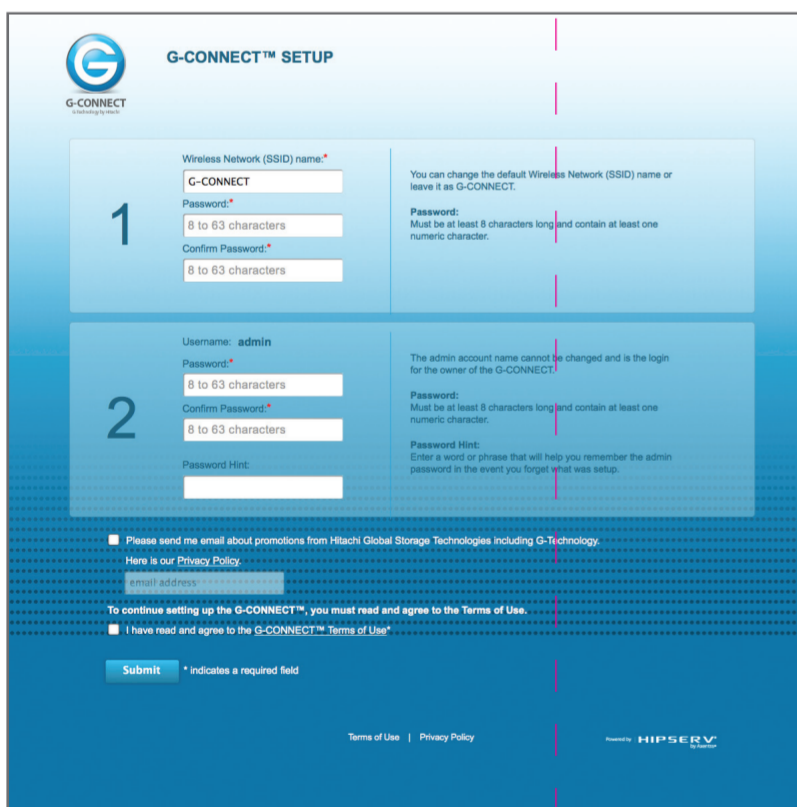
G-CONNECT
G-Technology by Hitachi

G-CONNECT™ SETUP

1

Wireless Network (SSID) name:*
G-CONNECT
Password:*
8 to 63 characters
Confirm Password:*
8 to 63 characters

You can change the default Wireless Network (SSID) name or leave it as G-CONNECT.

Password:
Must be at least 8 characters long and contain at least one numeric character.

2

Username: admin
Password:*
8 to 63 characters
Confirm Password:*
8 to 63 characters
Password Hint:

The admin account name cannot be changed and is the login for the owner of the G-CONNECT.

Password:
Must be at least 8 characters long and contain at least one numeric character.

Password Hint:
Enter a word or phrase that will help you remember the admin password in the event you forget what was setup.

Please send me email about promotions from Hitachi Global Storage Technologies including G-Technology.
Here is our Privacy Policy.
email address

To continue setting up the G-CONNECT™, you must read and agree to the Terms of Use.
I have read and agree to the G-CONNECT™ Terms of Use*

Submit
* indicates a required field

Terms of Use | Privacy Policy

Powered by HIPSERV by Axentra